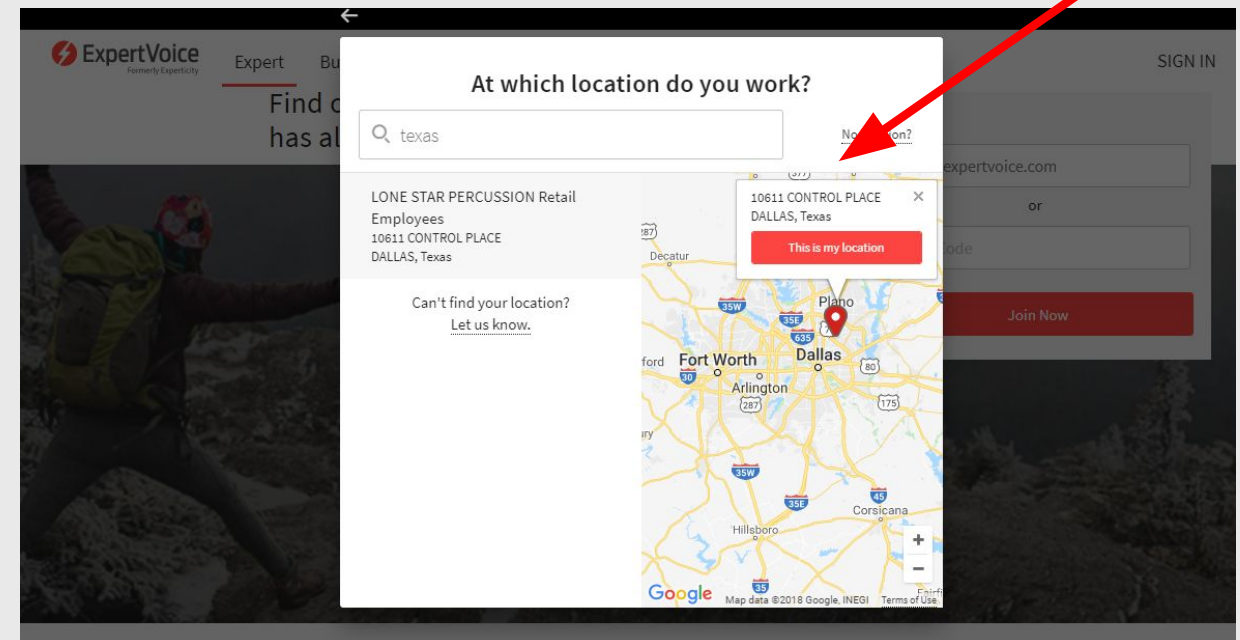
ExpertVoice
Formerly Experticity

Expert Bu

SIGN IN

Find c
has al

At which location do you work?

texas

No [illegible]on?

LONE STAR PERCUSSION Retail Employees
10611 CONTROL PLACE
DALLAS, Texas

Can't find your location?
Let us know.

10611 CONTROL PLACE
DALLAS, Texas

This is my location

expertvoice.com
or
ode

Join Now

377
287
Decatur
35W
35E
635
Plano
Fort Worth
Dallas
80
30
Arlington
287
175
35W
45
35E
Corsicana
Hillsboro
35
Google
Map data ©2018 Google, INEGI
Terms of Use
+
−